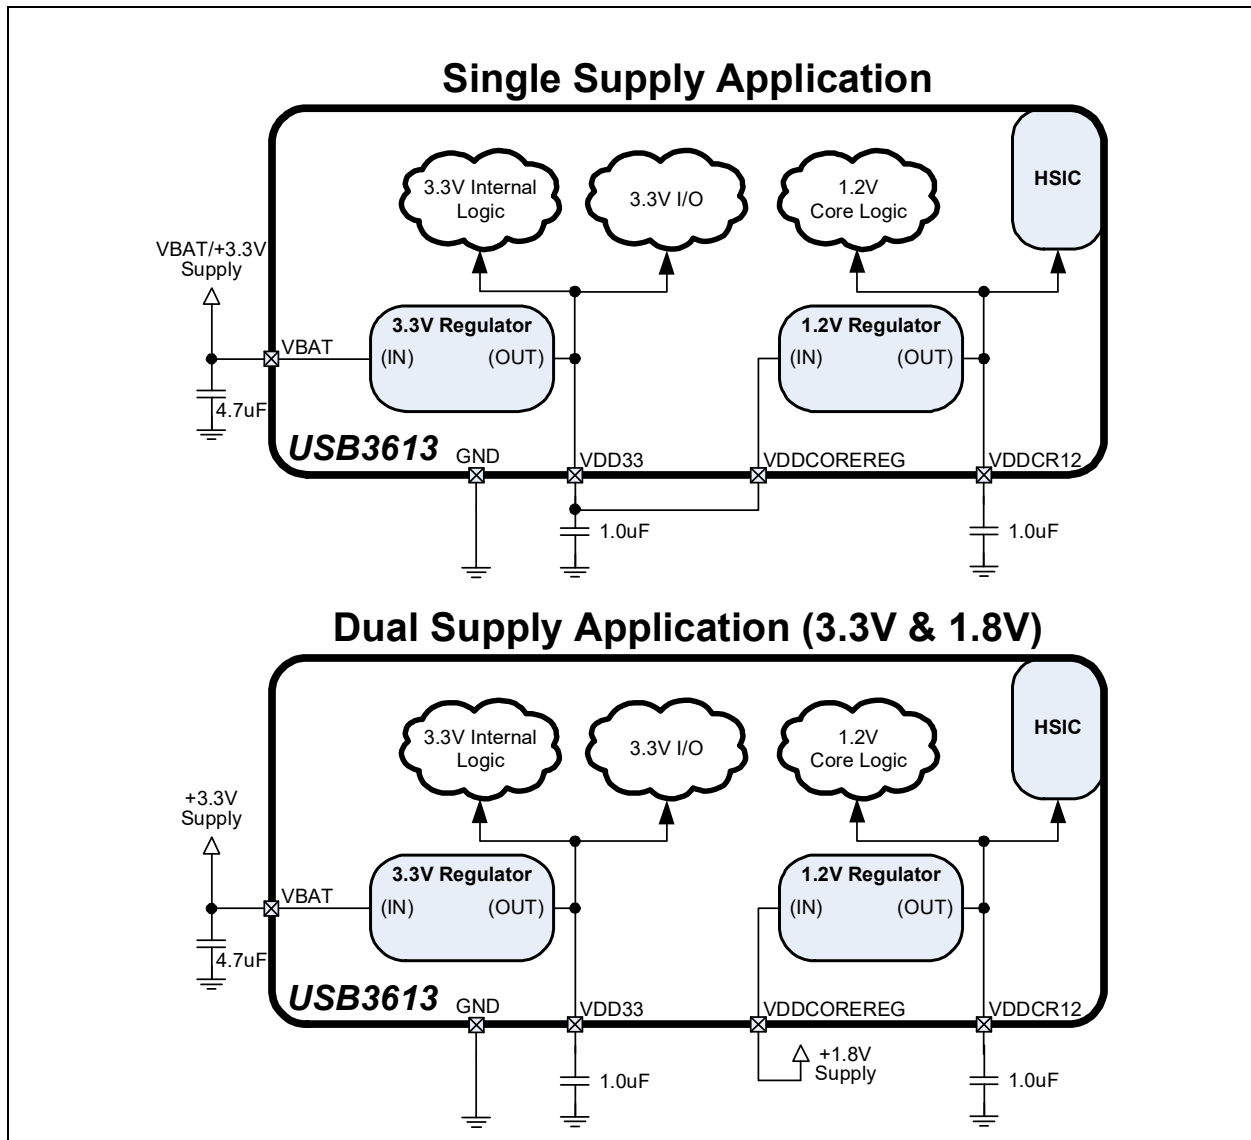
Single Supply Application

3.3V Internal Logic

3.3V I/O

1.2V Core Logic

HSIC

VBAT/+3.3V Supply

3.3V Regulator

(IN) (OUT)

1.2V Regulator

(IN) (OUT)

VBAT

4.7uF

USB3613

GND

VDD33

VDDCOREREG

VDDCR12

1.0uF

1.0uF

Dual Supply Application (3.3V & 1.8V)

3.3V Internal Logic

3.3V I/O

1.2V Core Logic

HSIC

+3.3V Supply

3.3V Regulator

(IN) (OUT)

1.2V Regulator

(IN) (OUT)

VBAT

4.7uF

USB3613

GND

VDD33

VDDCOREREG

VDDCR12

1.0uF

+1.8V Supply

1.0uF